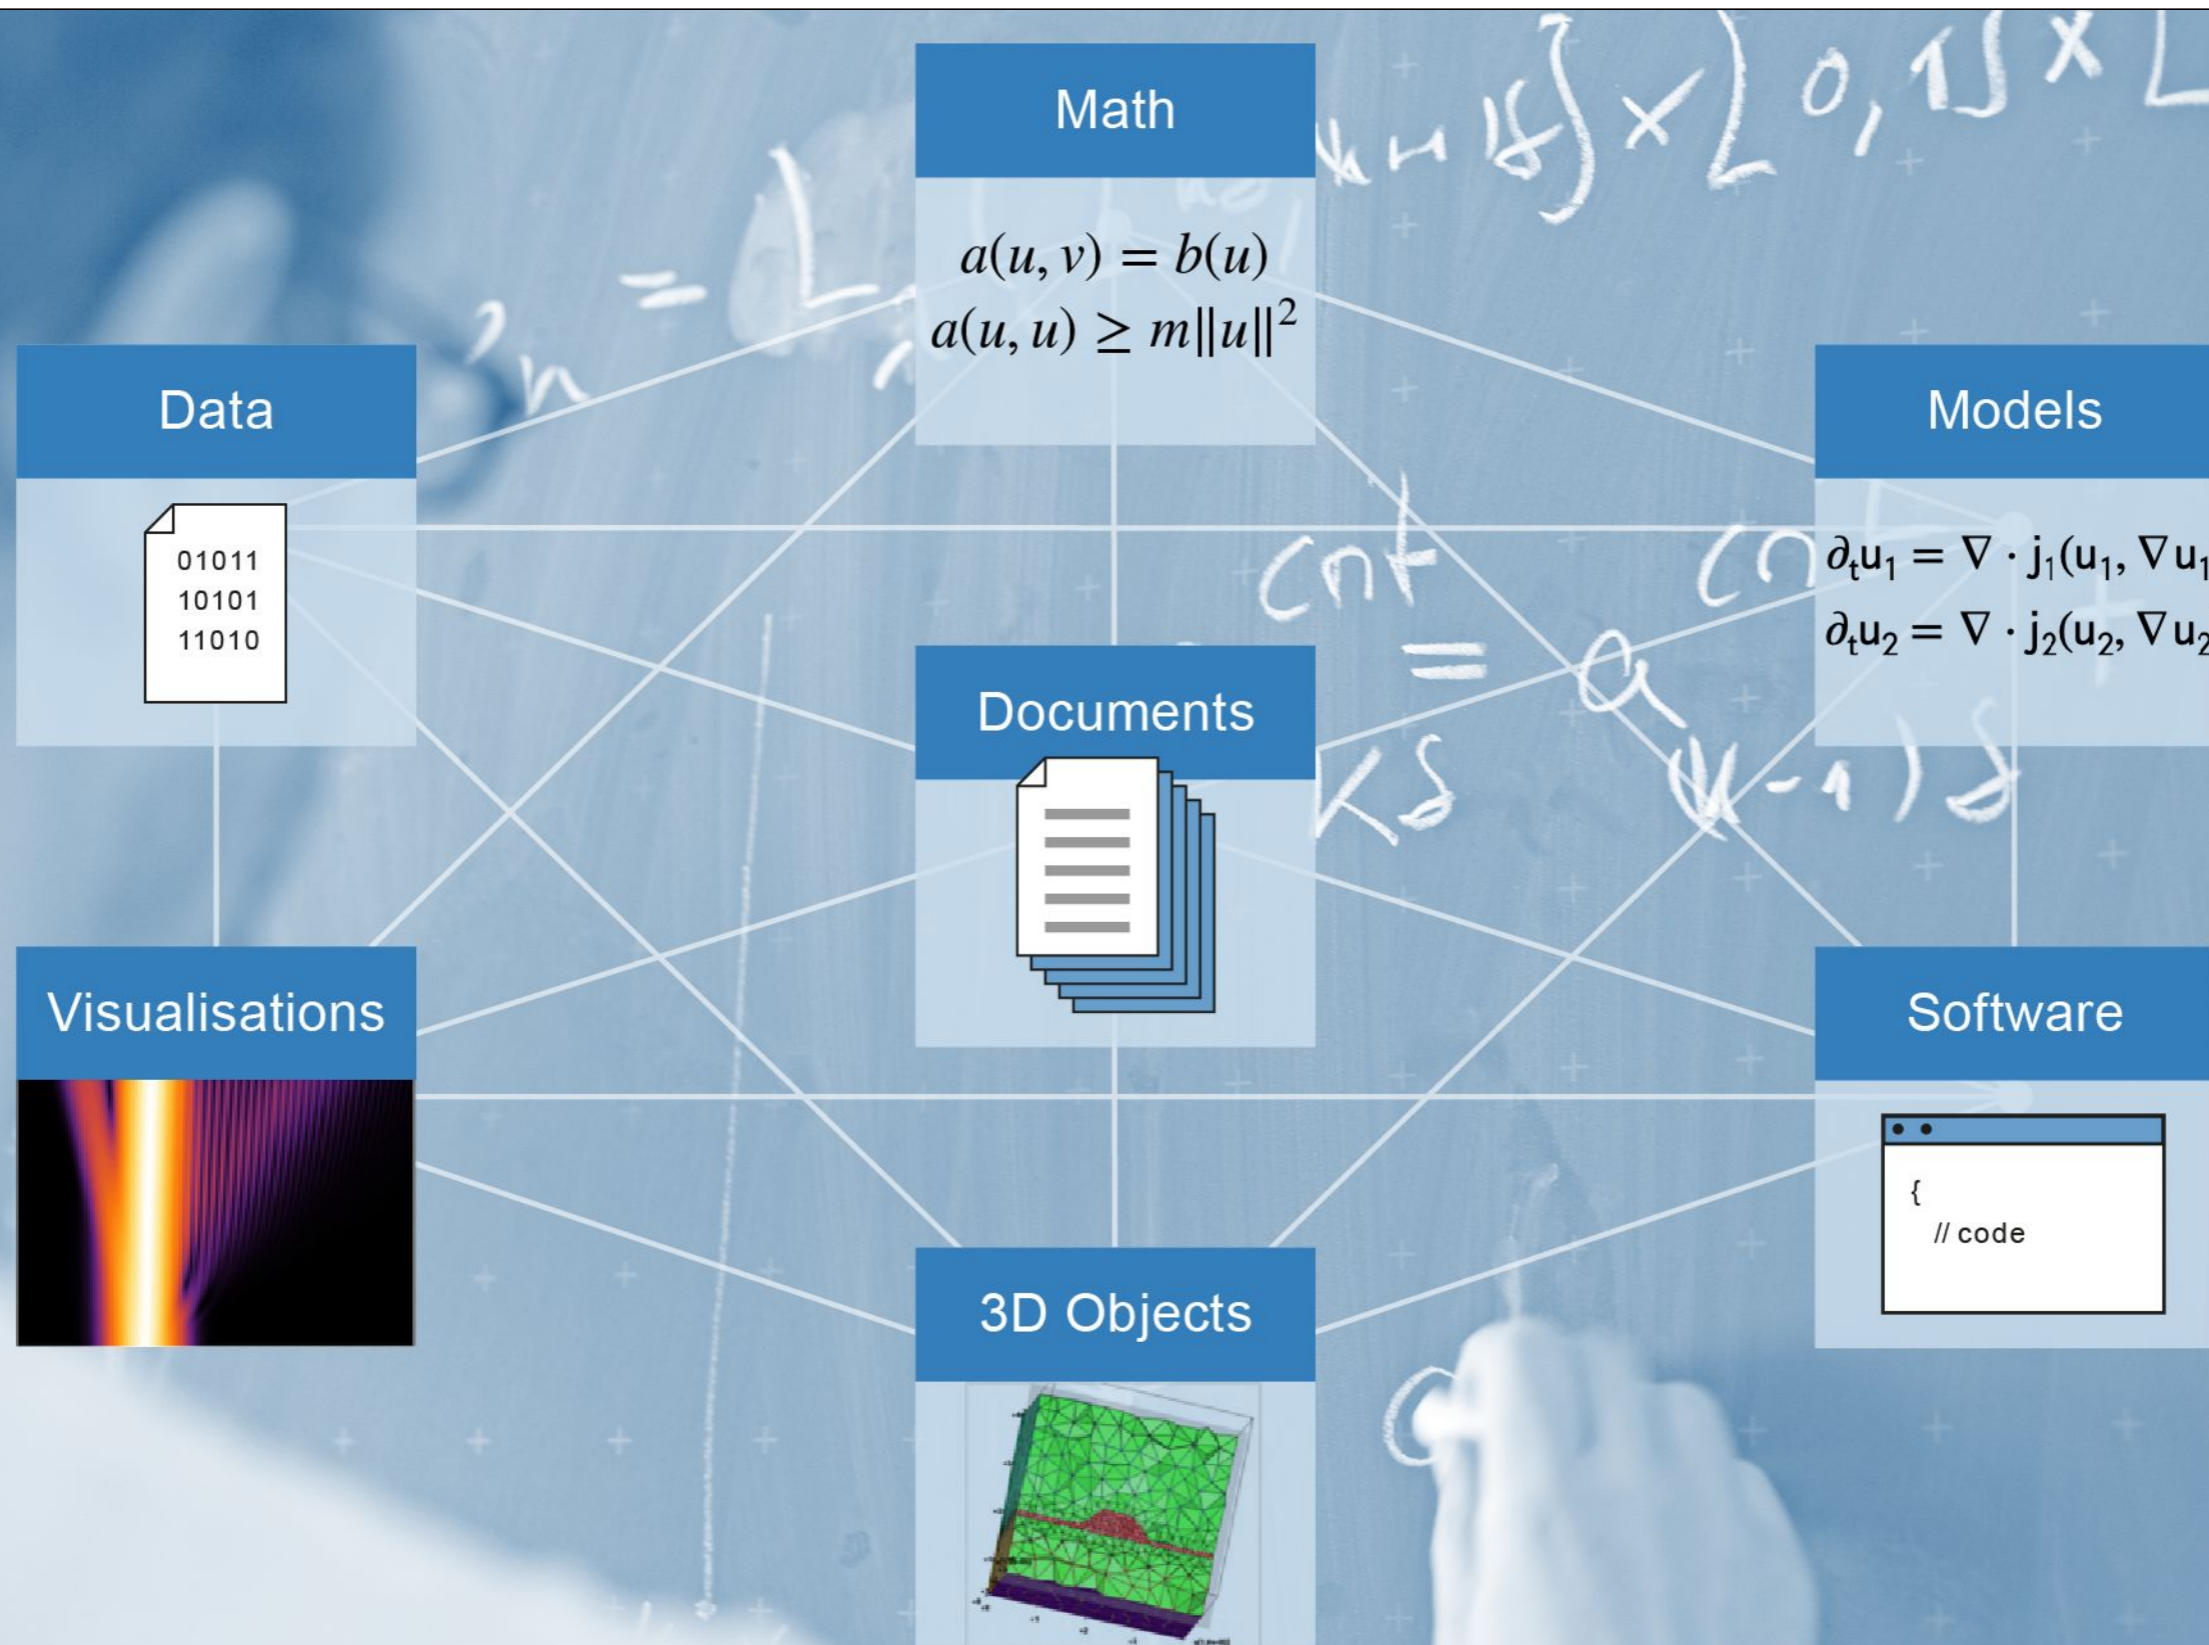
Math

$a(u,v) = b(u)$
$a(u,u) \geq m\|u\|^2$

Data

01011
10101
11010

Models

$\partial_t u_1 = \nabla \cdot j_1(u_1, \nabla u_1$ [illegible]
$\partial_t u_2 = \nabla \cdot j_2(u_2, \nabla u_2$ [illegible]

Documents

Visualisations

Software

{
// code

3D Objects